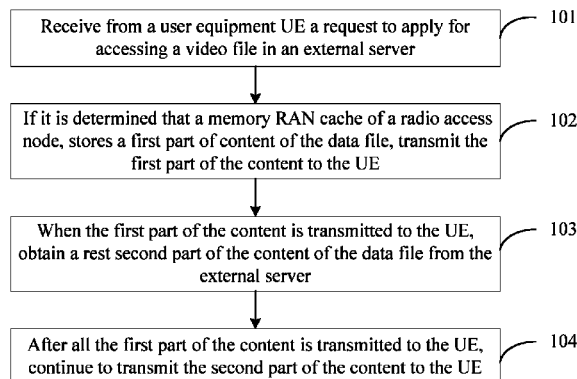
Receive from a user equipment UE a request to apply for accessing a video file in an external server

101

If it is determined that a memory RAN cache of a radio access node, stores a first part of content of the data file, transmit the first part of the content to the UE

102

When the first part of the content is transmitted to the UE, obtain a rest second part of the content of the data file from the external server

103

After all the first part of the content is transmitted to the UE, continue to transmit the second part of the content to the UE

104